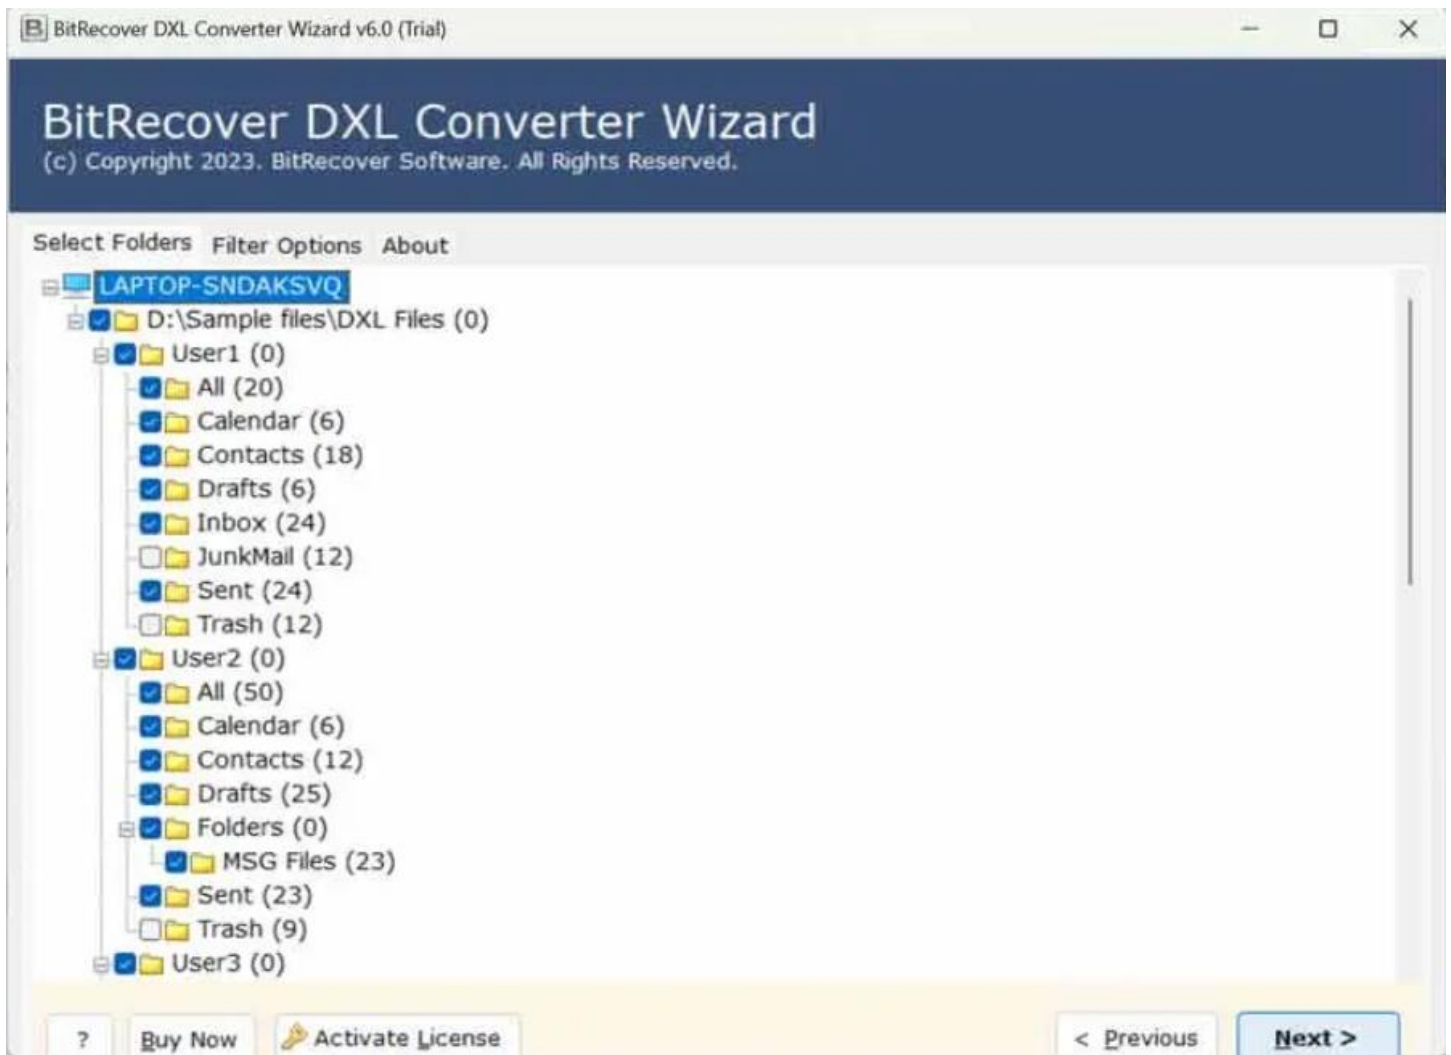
BitRecover DXL Converter Wizard v6.0 (Trial)

BitRecover DXL Converter Wizard
(c) Copyright 2023. BitRecover Software. All Rights Reserved.

Select Folders Filter Options About

LAPTOP-SNDAKSVQ
D:\Sample files\DXL Files (0)
User1 (0)
All (20)
Calendar (6)
Contacts (18)
Drafts (6)
Inbox (24)
JunkMail (12)
Sent (24)
Trash (12)
User2 (0)
All (50)
Calendar (6)
Contacts (12)
Drafts (25)
Folders (0)
MSG Files (23)
Sent (23)
Trash (9)
User3 (0)

? Buy Now Activate License < Previous Next >